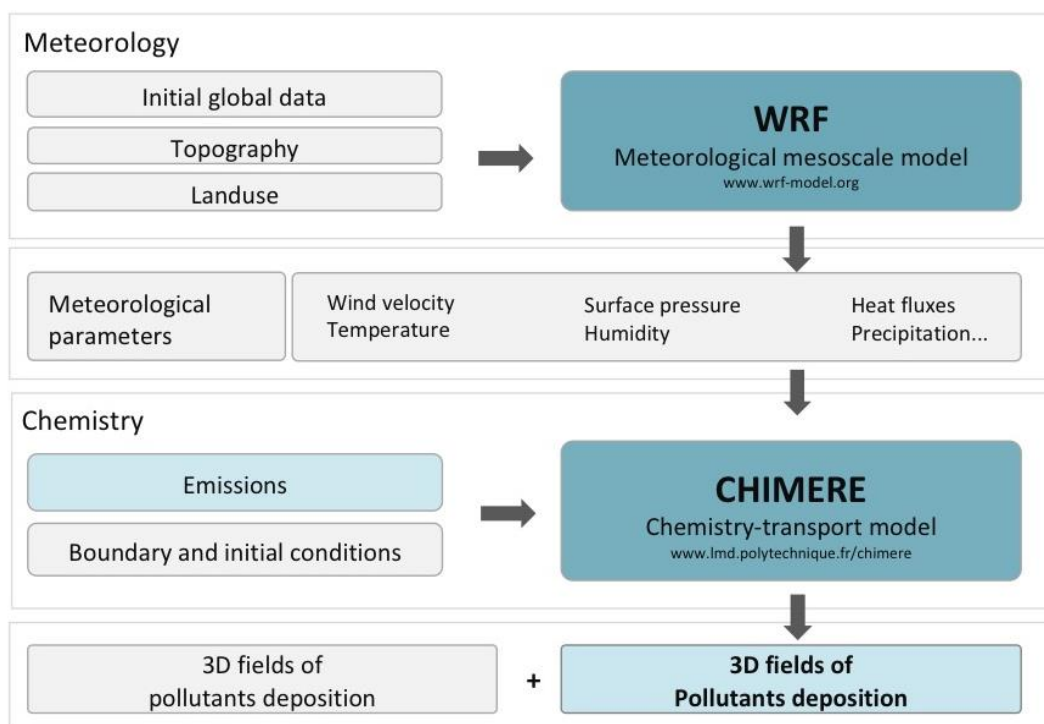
Meteorology

Initial global data

Topography

Landuse

WRF
Meteorological mesoscale model
www.wrf-model.org

Meteorological parameters

Wind velocity
Temperature

Surface pressure
Humidity

Heat fluxes
Precipitation...

Chemistry

Emissions

Boundary and initial conditions

CHIMERE
Chemistry-transport model
www.lmd.polytechnique.fr/chimere

3D fields of pollutants deposition

+

3D fields of Pollutants deposition